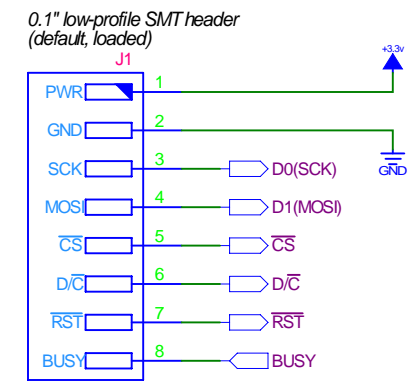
0.1" low-profile SMT header
(default, loaded)

J1

PWR 1 +3.3v
GND 2 GND
SCK 3 D0(SCK)
MOSI 4 D1(MOSI)
$\overline{CS}$ 5 $\overline{CS}$
D/$\overline{C}$ 6 D/$\overline{C}$
$\overline{RST}$ 7 $\overline{RST}$
BUSY 8 BUSY